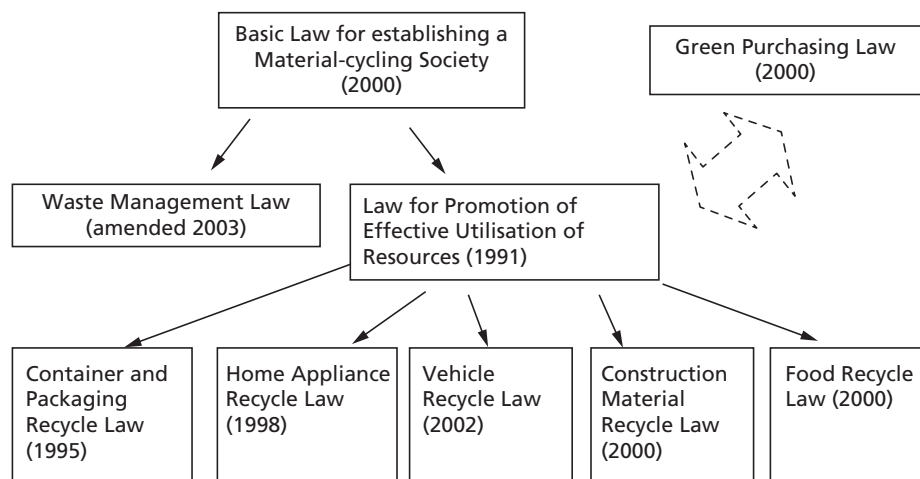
Basic Law for establishing a Material-cycling Society (2000)

Green Purchasing Law (2000)

Waste Management Law (amended 2003)

Law for Promotion of Effective Utilisation of Resources (1991)

Container and Packaging Recycle Law (1995)

Home Appliance Recycle Law (1998)

Vehicle Recycle Law (2002)

Construction Material Recycle Law (2000)

Food Recycle Law (2000)